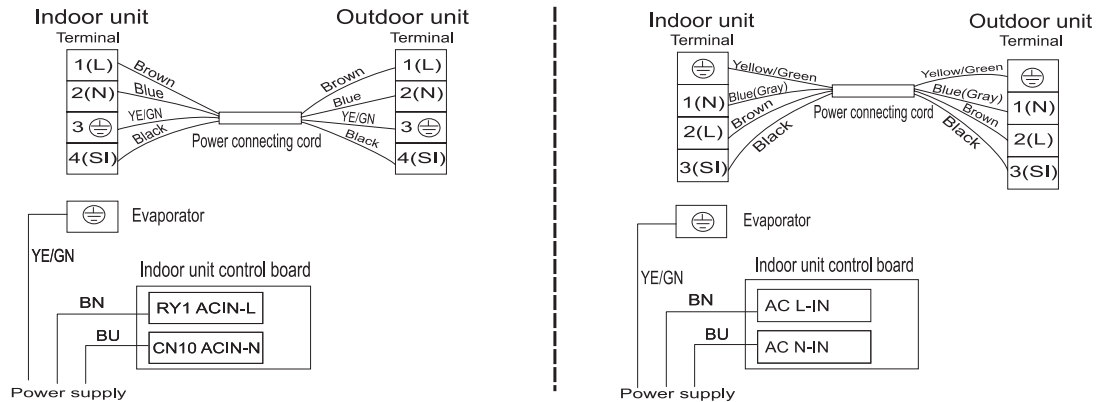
Indoor unit
Terminal

Outdoor unit
Terminal

1(L)
2(N)
3 ⏚
4(SI)

Brown
Blue
YE/GN
Black

Power connecting cord

Brown
Blue
YE/GN
Black

1(L)
2(N)
3 ⏚
4(SI)

⏚ Evaporator

YE/GN

Indoor unit control board

BN
RY1 ACIN-L
BU
CN10 ACIN-N

Power supply

Indoor unit
Terminal

Outdoor unit
Terminal

⏚
1(N)
2(L)
3(SI)

Yellow/Green
Blue(Gray)
Brown
Black

Power connecting cord

Yellow/Green
Blue(Gray)
Brown
Black

⏚
1(N)
2(L)
3(SI)

⏚ Evaporator

YE/GN

Indoor unit control board

BN
AC L-IN
BU
AC N-IN

Power supply